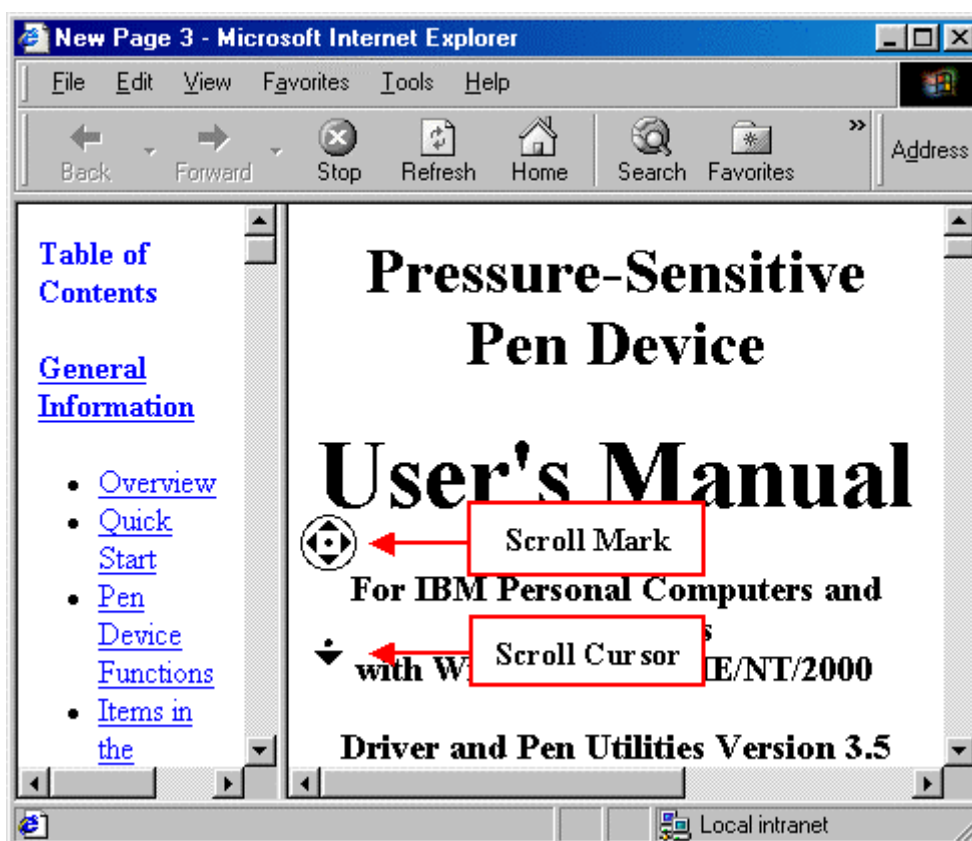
New Page 3 - Microsoft Internet Explorer

File Edit View Favorites Tools Help

Back Forward Stop Refresh Home Search Favorites »

Address

Table of Contents

General Information

- Overview
- Quick Start
- Pen Device Functions
- Items in the

Pressure-Sensitive Pen Device

User's Manual

Scroll Mark

For IBM Personal Computers and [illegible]s

Scroll Cursor

with W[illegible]E/NT/2000

Driver and Pen Utilities Version 3.5

Local intranet